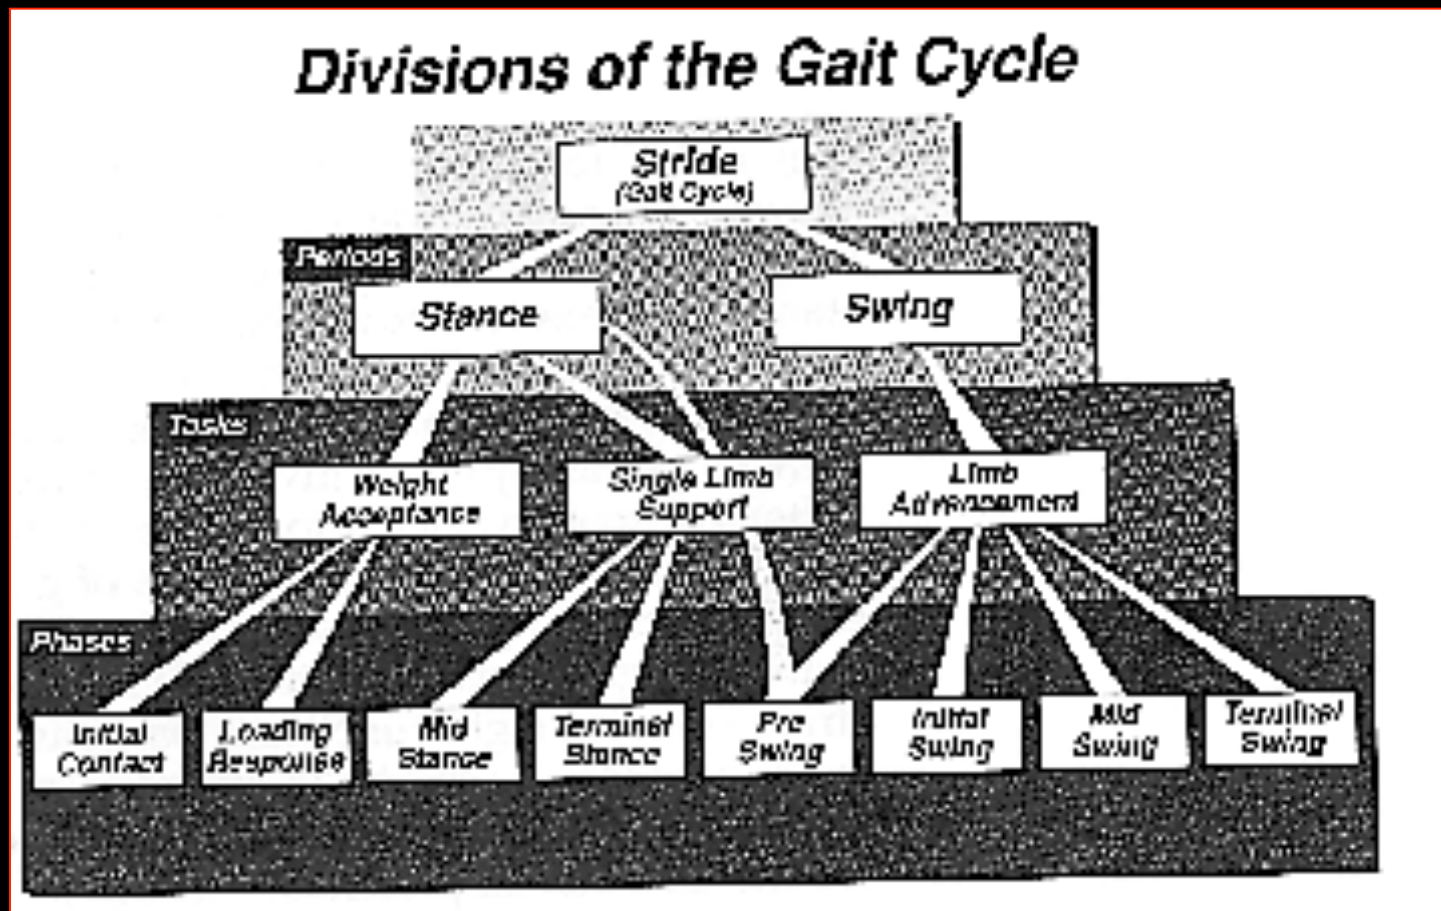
Divisions of the Gait Cycle

Stride
(Gait Cycle)

Periods

Stance

Swing

Tasks

Weight Acceptance

Single Limb Support

Limb Advancement

Phases

Initial Contact

Loading Response

Mid Stance

Terminal Stance

Pre Swing

Initial Swing

Mid Swing

Terminal Swing